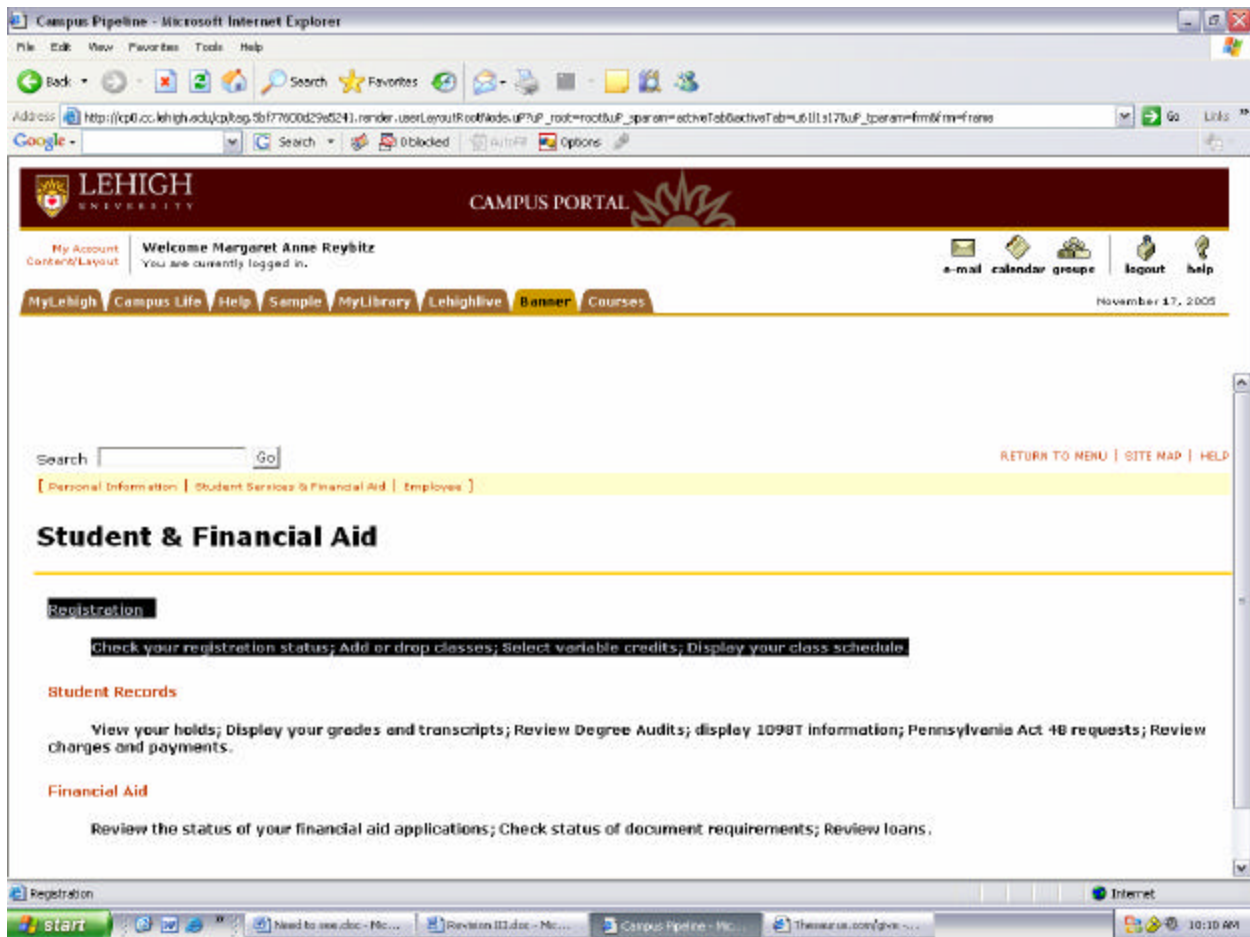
Campus Pipeline - Microsoft Internet Explorer

File Edit View Favorites Tools Help

Back Search Favorites

Address http://cp0.cc.lehigh.edu/cp/tag.5bf77600d29e8241.render.userLayoutRootNode.uP?uP_root=root&uP_sparam=activeTab&activeTab=u61l1s17&uP_tparam=frm&frm=frame Go Links

Google Search 0 blocked AutoFill Options

LEHIGH UNIVERSITY

CAMPUS PORTAL

My Account
Content/Layout

Welcome Margaret Anne Reybitz
You are currently logged in.

e-mail calendar groups logout help

MyLehigh Campus Life Help Sample MyLibrary Lehighlive Banner Courses

November 17, 2005

Search Go

RETURN TO MENU | SITE MAP | HELP

[ Personal Information | Student Services & Financial Aid | Employee ]

Student & Financial Aid

Registration

Check your registration status; Add or drop classes; Select variable credits; Display your class schedule.

Student Records

View your holds; Display your grades and transcripts; Review Degree Audits; display 1098T information; Pennsylvania Act 48 requests; Review charges and payments.

Financial Aid

Review the status of your financial aid applications; Check status of document requirements; Review loans.

Registration

Internet

start Need to see.doc - Mic... Revision III.doc - Mic... Campus Pipeline - Mic... Thesaurus.com/g-n-... 10:10 AM